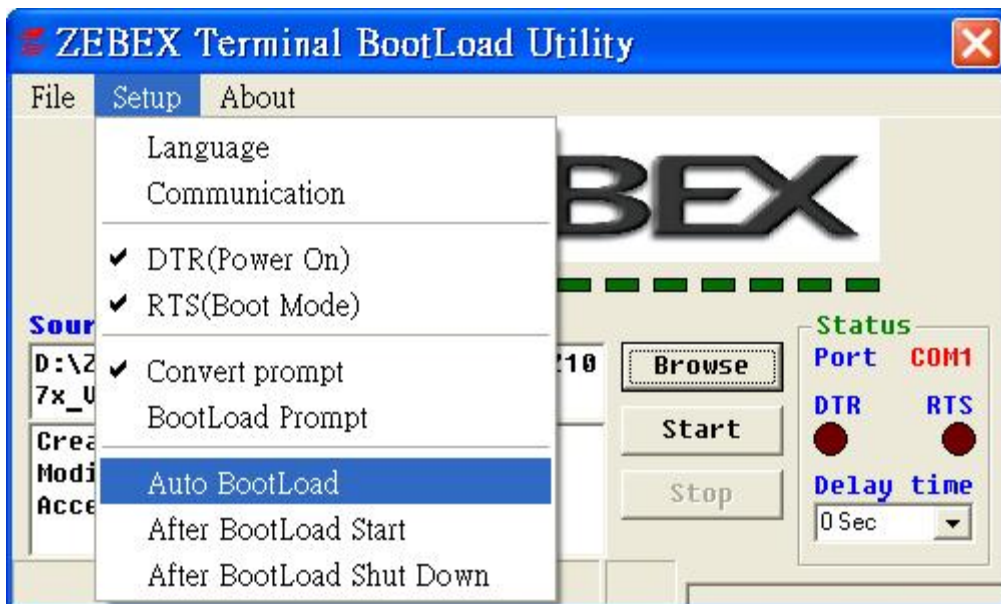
ZEBEX Terminal BootLoad Utility

File Setup About

Language
Communication
✔ DTR(Power On)
✔ RTS(Boot Mode)
✔ Convert prompt
BootLoad Prompt
Auto BootLoad
After BootLoad Start
After BootLoad Shut Down

BEX

Sour
D:\Z
7x_U
210
Crea
Modi
Acce

Browse
Start
Stop

Status
Port COM1
DTR RTS
Delay time
0 Sec